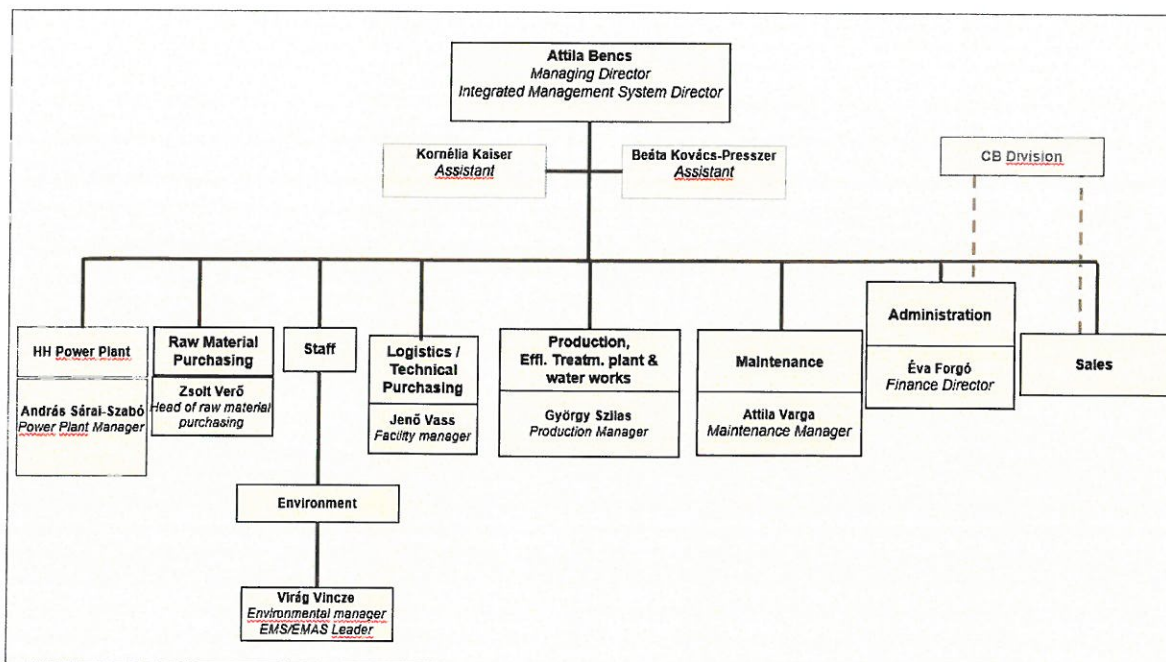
Attila Bencs
Managing Director
Integrated Management System Director

Kornélia Kaiser
Assistant

Beáta Kovács-Presszer
Assistant

CB Division

HH Power Plant

András Sárai-Szabó
Power Plant Manager

Raw Material Purchasing

Zsolt Verő
Head of raw material purchasing

Staff

Environment

Virág Vincze
Environmental manager
EMS/EMAS Leader

Logistics / Technical Purchasing

Jenő Vass
Facility manager

Production, Effl. Treatm. plant & water works

György Szilas
Production Manager

Maintenance

Attila Varga
Maintenance Manager

Administration

Éva Forgó
Finance Director

Sales